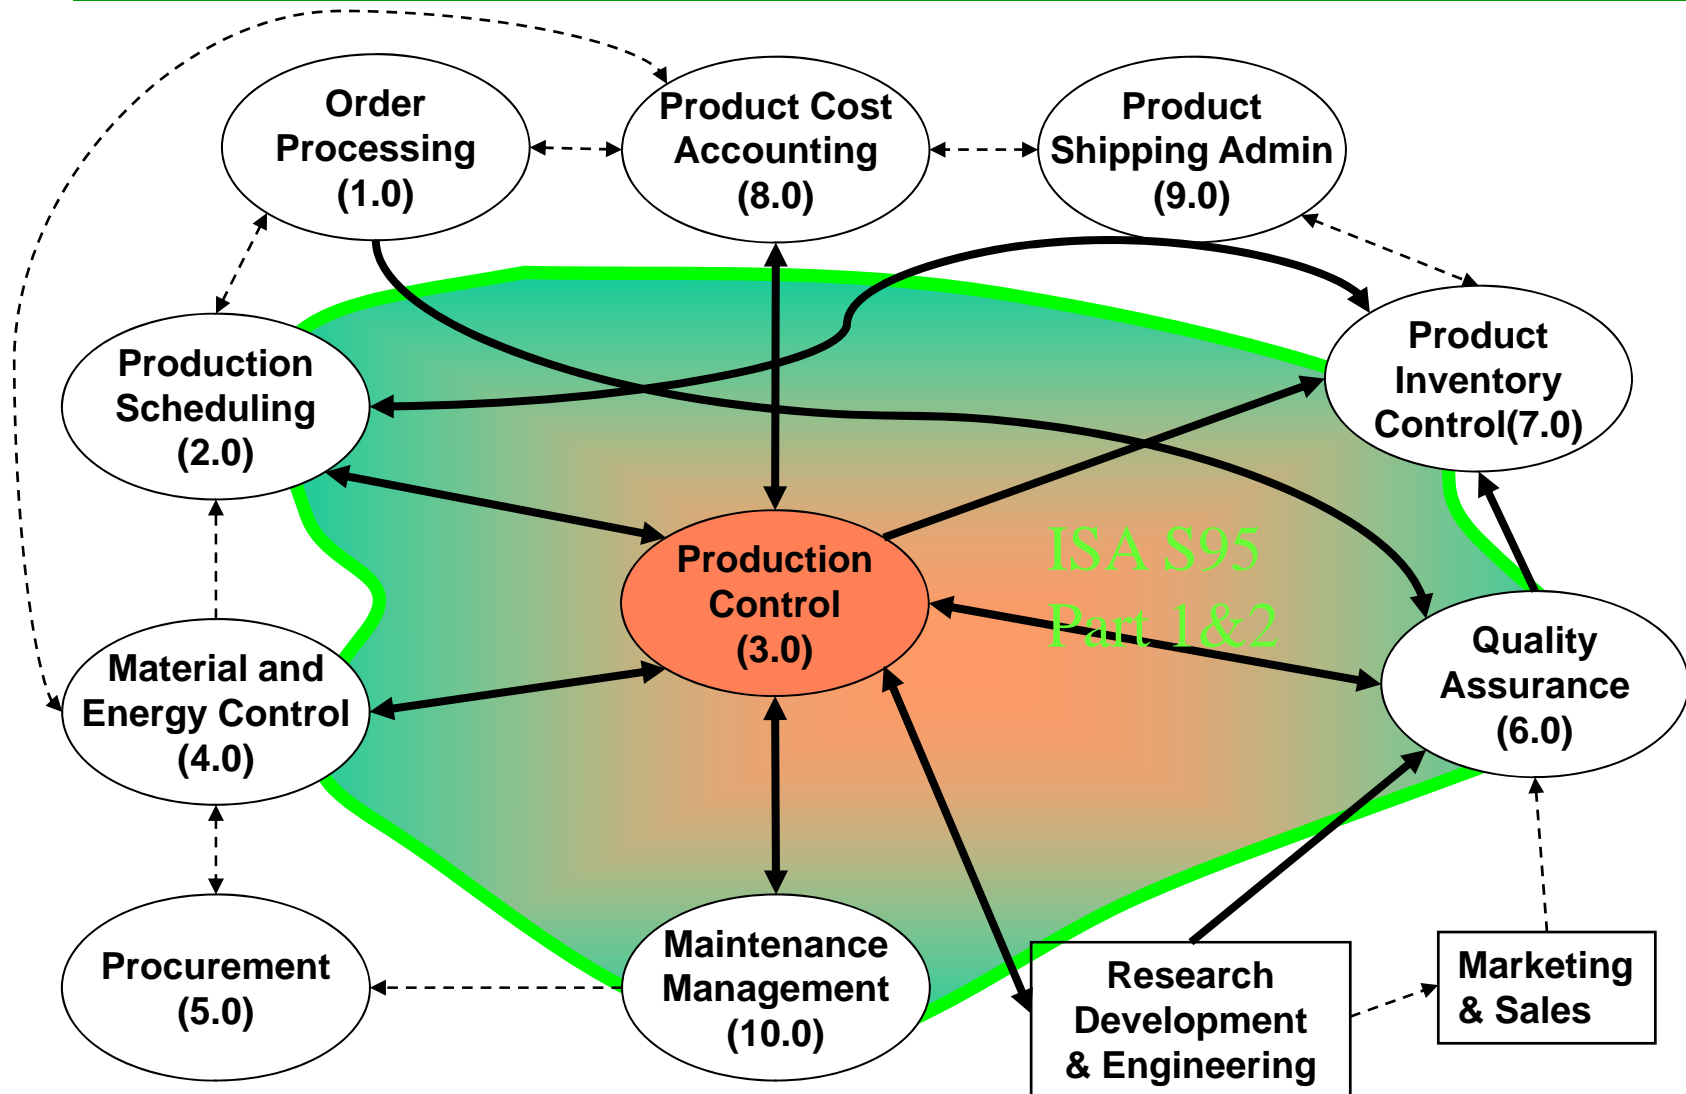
Order Processing (1.0)

Product Cost Accounting (8.0)

Product Shipping Admin (9.0)

Production Scheduling (2.0)

Product Inventory Control(7.0)

Production Control (3.0)

ISA S95 Part 1&2

Material and Energy Control (4.0)

Quality Assurance (6.0)

Procurement (5.0)

Maintenance Management (10.0)

Research Development & Engineering

Marketing & Sales